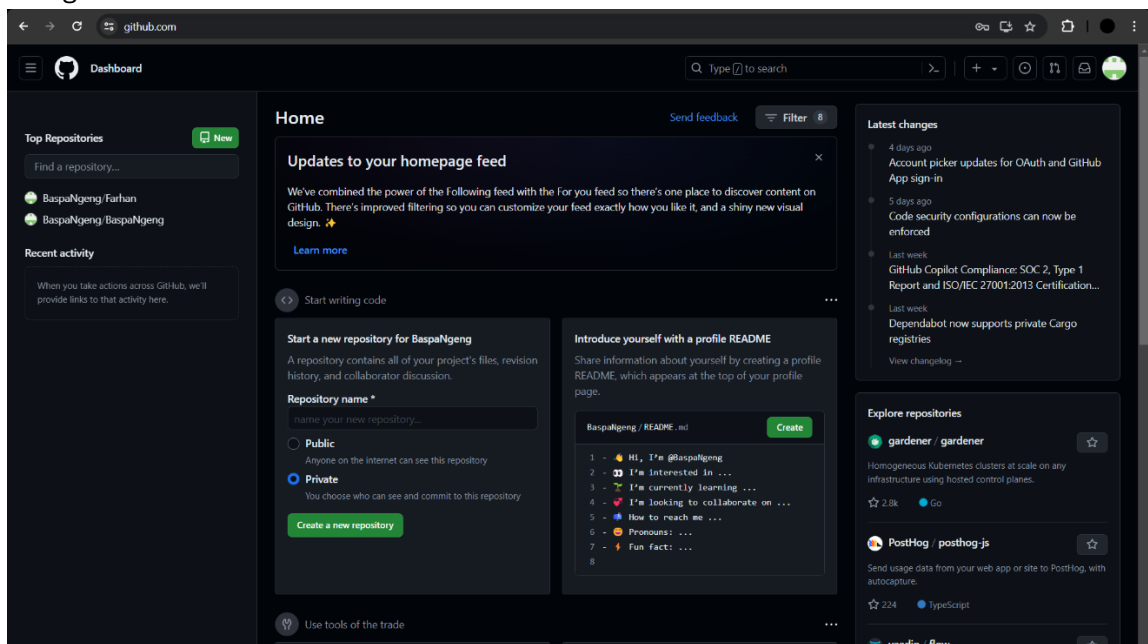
github.com

Dashboard

Type / to search

Top Repositories
New
Find a repository...
BaspaNgeng/Farhan
BaspaNgeng/BaspaNgeng

Recent activity
When you take actions across GitHub, we'll provide links to that activity here.

Home
Send feedback
Filter 8

Updates to your homepage feed
We've combined the power of the Following feed with the For you feed so there's one place to discover content on GitHub. There's improved filtering so you can customize your feed exactly how you like it, and a shiny new visual design. ✨
Learn more

Start writing code

Start a new repository for BaspaNgeng
A repository contains all of your project's files, revision history, and collaborator discussion.
Repository name *
name your new repository...
Public
Anyone on the internet can see this repository
Private
You choose who can see and commit to this repository
Create a new repository

Introduce yourself with a profile README
Share information about yourself by creating a profile README, which appears at the top of your profile page.
BaspaNgeng / README.md
Create
1 - 👋 Hi, I'm @BaspaNgeng
2 - 👀 I'm interested in ...
3 - 🌱 I'm currently learning ...
4 - 💞️ I'm looking to collaborate on ...
5 - 📫 How to reach me ...
6 - 😄 Pronouns: ...
7 - ⚡ Fun fact: ...
8

Use tools of the trade

Latest changes
4 days ago
Account picker updates for OAuth and GitHub App sign-in
5 days ago
Code security configurations can now be enforced
Last week
GitHub Copilot Compliance: SOC 2, Type 1 Report and ISO/IEC 27001:2013 Certification...
Last week
Dependabot now supports private Cargo registries
View changelog →

Explore repositories
gardener / gardener
Homogeneous Kubernetes clusters at scale on any infrastructure using hosted control planes.
2.8k Go
PostHog / posthog-js
Send usage data from your web app or site to PostHog, with autocapture.
224 TypeScript